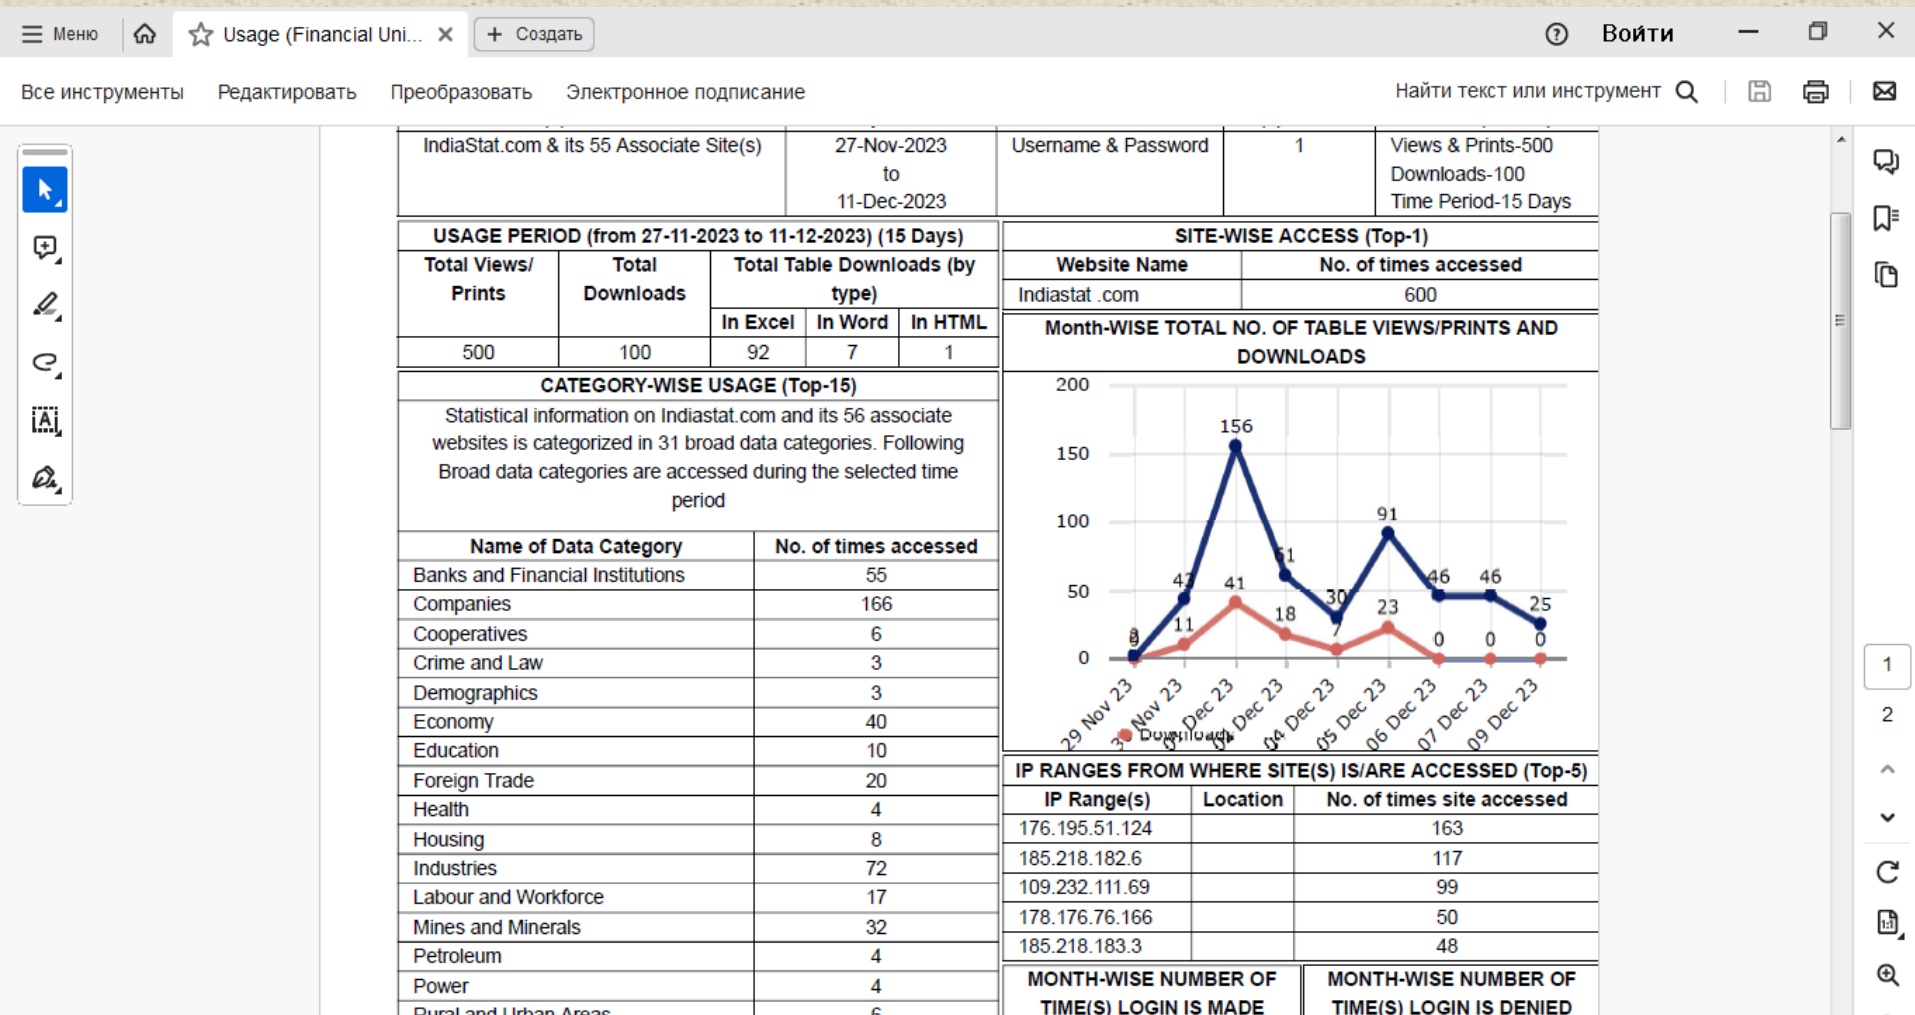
Меню Usage (Financial Uni... Создать Войти

Все инструменты Редактировать Преобразовать Электронное подписание Найти текст или инструмент

| IndiaStat.com & its 55 Associate Site(s) | 27-Nov-2023 to 11-Dec-2023 | Username & Password | 1 | Views & Prints-500 Downloads-100 Time Period-15 Days |
|---|---|---|---|---|

USAGE PERIOD (from 27-11-2023 to 11-12-2023) (15 Days)

| Total Views/ Prints | Total Downloads | Total Table Downloads (by type) In Excel | In Word | In HTML |
|---|---|---|---|---|
| 500 | 100 | 92 | 7 | 1 |

CATEGORY-WISE USAGE (Top-15)

Statistical information on Indiastat.com and its 56 associate websites is categorized in 31 broad data categories. Following Broad data categories are accessed during the selected time period

| Name of Data Category | No. of times accessed |
|---|---|
| Banks and Financial Institutions | 55 |
| Companies | 166 |
| Cooperatives | 6 |
| Crime and Law | 3 |
| Demographics | 3 |
| Economy | 40 |
| Education | 10 |
| Foreign Trade | 20 |
| Health | 4 |
| Housing | 8 |
| Industries | 72 |
| Labour and Workforce | 17 |
| Mines and Minerals | 32 |
| Petroleum | 4 |
| Power | 4 |
| Rural and Urban Areas | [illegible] |

SITE-WISE ACCESS (Top-1)

| Website Name | No. of times accessed |
|---|---|
| Indiastat .com | 600 |

Month-WISE TOTAL NO. OF TABLE VIEWS/PRINTS AND DOWNLOADS

200 150 100 50 0
156 91 61 47 41 46 46 30 25 23 18 11 7 0 0 0 8 3
29 Nov 23 30 Nov 23 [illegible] Dec 23 04 Dec 23 04 Dec 23 05 Dec 23 06 Dec 23 07 Dec 23 09 Dec 23
Downloads

IP RANGES FROM WHERE SITE(S) IS/ARE ACCESSED (Top-5)

| IP Range(s) | Location | No. of times site accessed |
|---|---|---|
| 176.195.51.124 | | 163 |
| 185.218.182.6 | | 117 |
| 109.232.111.69 | | 99 |
| 178.176.76.166 | | 50 |
| 185.218.183.3 | | 48 |

MONTH-WISE NUMBER OF TIME(S) LOGIN IS MADE

MONTH-WISE NUMBER OF TIME(S) LOGIN IS DENIED

1
2